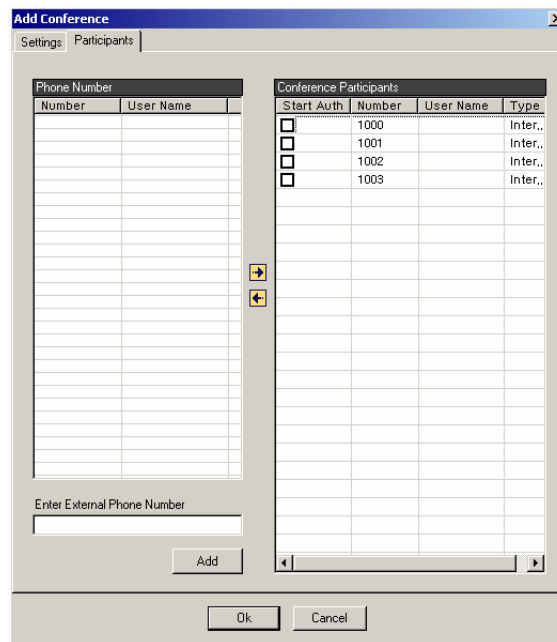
Add Conference

Settings Participants

Phone Number

| Number | User Name |
|---|---|

Enter External Phone Number

Add

Conference Participants

| Start Auth | Number | User Name | Type |
|---|---|---|---|
| ☐ | 1000 | | Inter., |
| ☐ | 1001 | | Inter., |
| ☐ | 1002 | | Inter., |
| ☐ | 1003 | | Inter., |

Ok Cancel